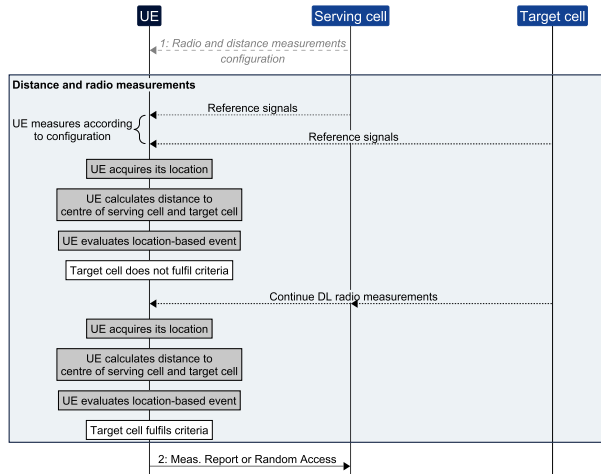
UE

Serving cell

Target cell

1: Radio and distance measurements configuration

Distance and radio measurements

Reference signals

UE measures according to configuration

Reference signals

UE acquires its location

UE calculates distance to centre of serving cell and target cell

UE evaluates location-based event

Target cell does not fulfil criteria

Continue DL radio measurements

UE acquires its location

UE calculates distance to centre of serving cell and target cell

UE evaluates location-based event

Target cell fulfils criteria

2: Meas. Report or Random Access